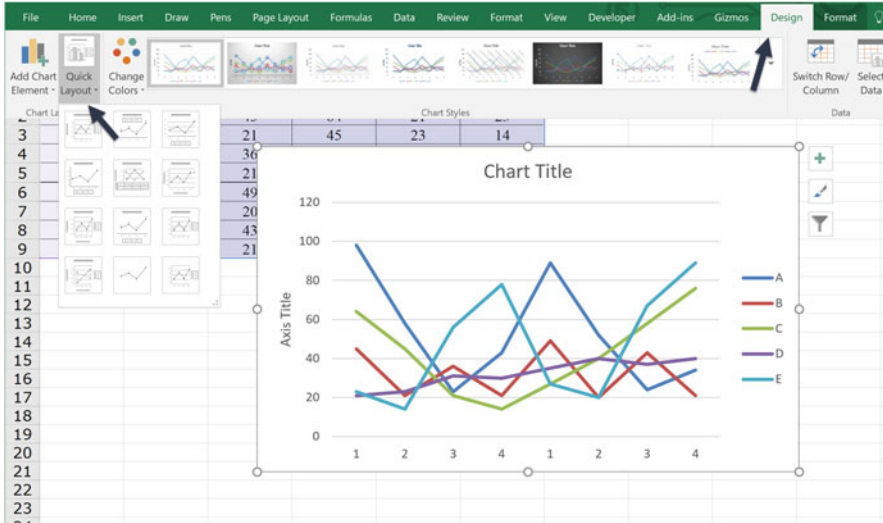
File Home Insert Draw Pens Page Layout Formulas Data Review Format View Developer Add-ins Gizmos Design Format

Add Chart Element Quick Layout Change Colors

Chart La

Chart Styles

Switch Row/ Column Select Data

Data

| 2 | | | | |
|---|---|---|---|---|
| 3 | 21 | 45 | 23 | 14 |
| 4 | 36 | | | |
| 5 | 21 | | | |
| 6 | 49 | | | |
| 7 | 20 | | | |
| 8 | 43 | | | |
| 9 | 21 | | | |
| 10 | | | | |
| 11 | | | | |
| 12 | | | | |
| 13 | | | | |
| 14 | | | | |
| 15 | | | | |
| 16 | | | | |
| 17 | | | | |
| 18 | | | | |
| 19 | | | | |
| 20 | | | | |
| 21 | | | | |
| 22 | | | | |
| 23 | | | | |

Chart Title

Axis Title

120
100
80
60
40
20
0

1 2 3 4 1 2 3 4

A
B
C
D
E